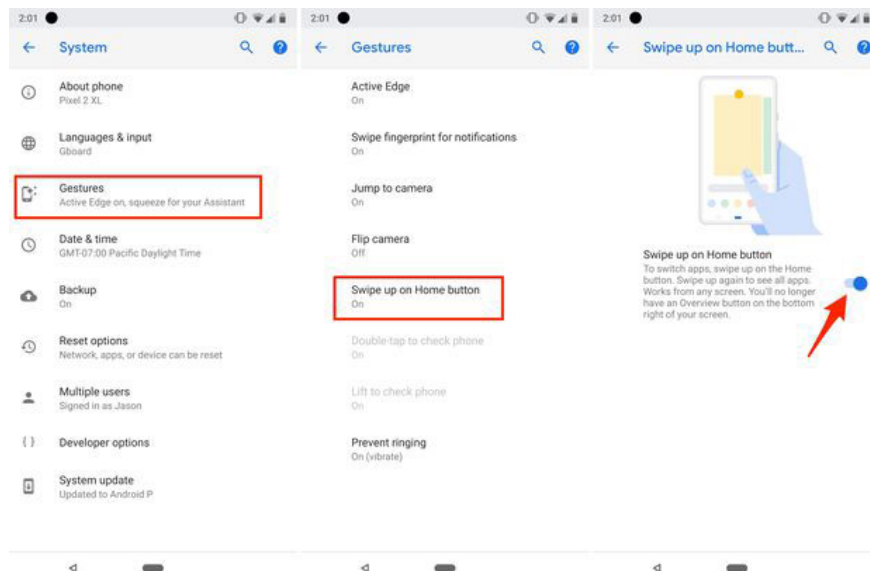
2:01

System

About phone
Pixel 2 XL

Languages & input
Gboard

Gestures
Active Edge on, squeeze for your Assistant

Date & time
GMT-07:00 Pacific Daylight Time

Backup
On

Reset options
Network, apps, or device can be reset

Multiple users
Signed in as Jason

Developer options

System update
Updated to Android P

2:01

Gestures

Active Edge
On

Swipe fingerprint for notifications
On

Jump to camera
On

Flip camera
Off

Swipe up on Home button
On

Double-tap to check phone
On

Lift to check phone
On

Prevent ringing
On (vibrate)

2:01

Swipe up on Home butt...

Swipe up on Home button
To switch apps, swipe up on the Home button. Swipe up again to see all apps. Works from any screen. You'll no longer have an Overview button on the bottom right of your screen.